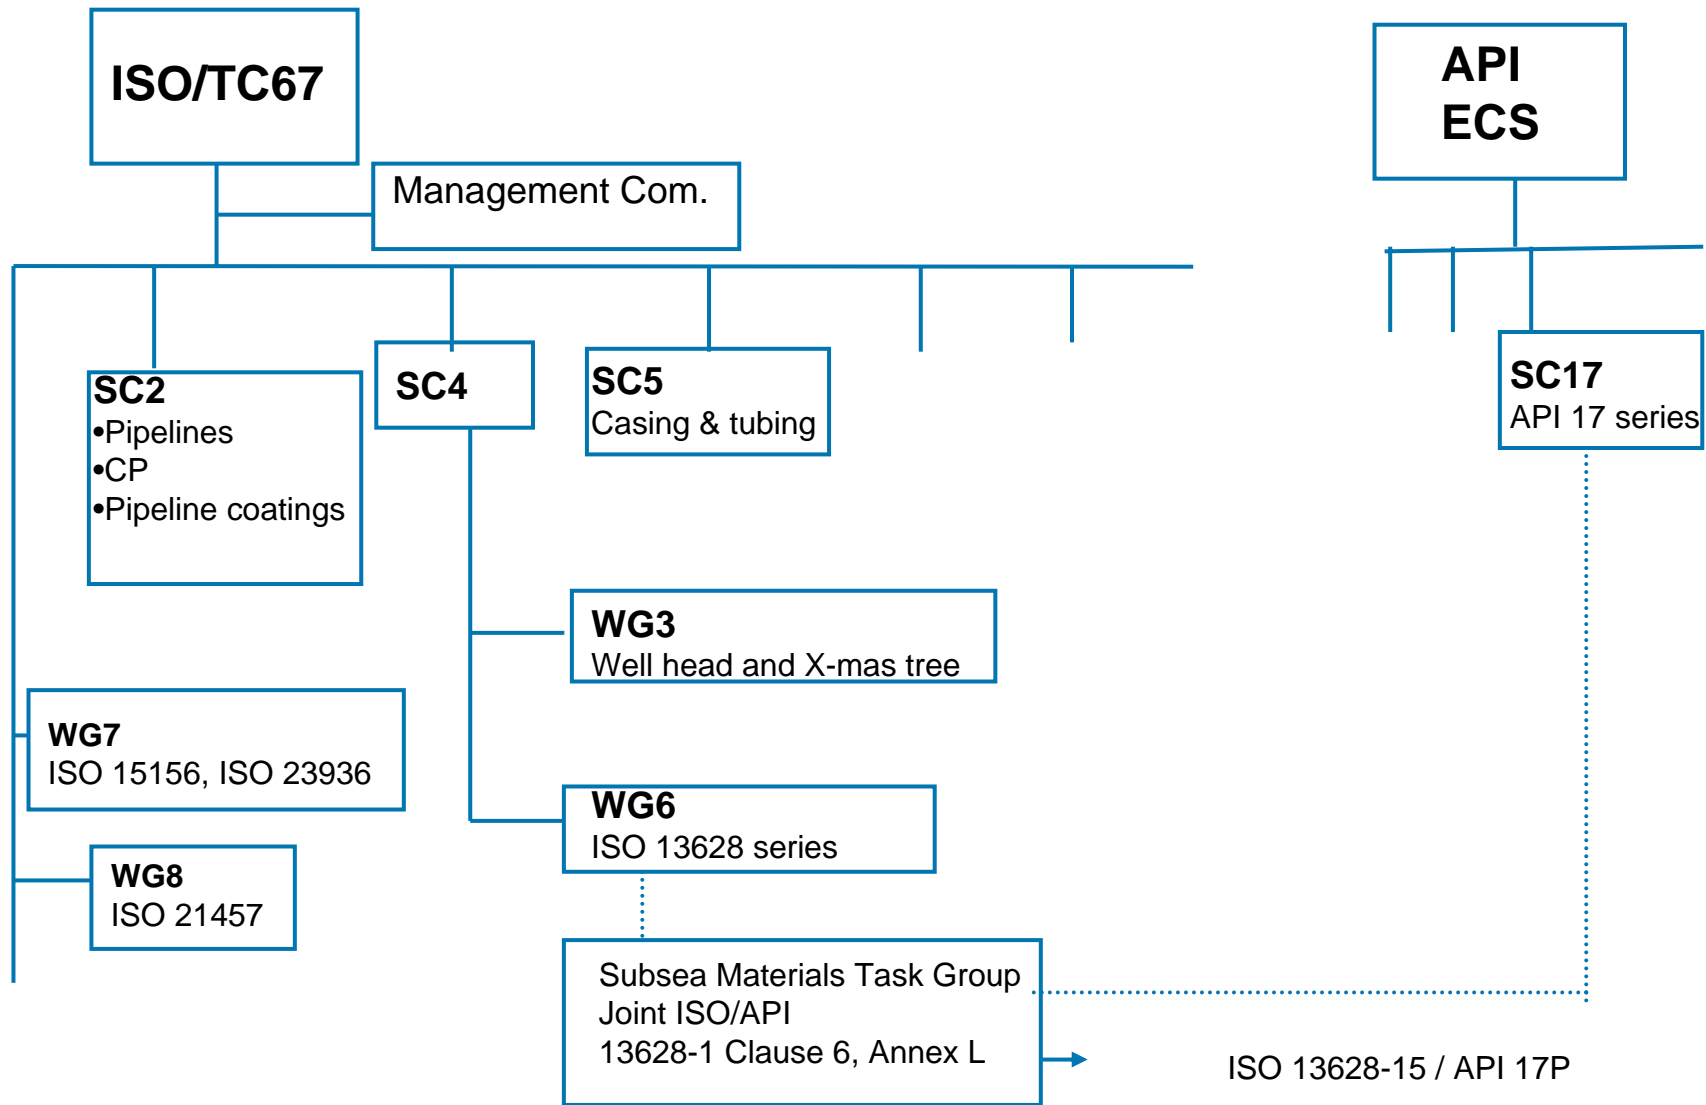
ISO/TC67

Management Com.

API
ECS

SC2
•Pipelines
•CP
•Pipeline coatings

SC4

SC5
Casing & tubing

SC17
API 17 series

WG3
Well head and X-mas tree

WG7
ISO 15156, ISO 23936

WG6
ISO 13628 series

WG8
ISO 21457

Subsea Materials Task Group
Joint ISO/API
13628-1 Clause 6, Annex L

ISO 13628-15 / API 17P